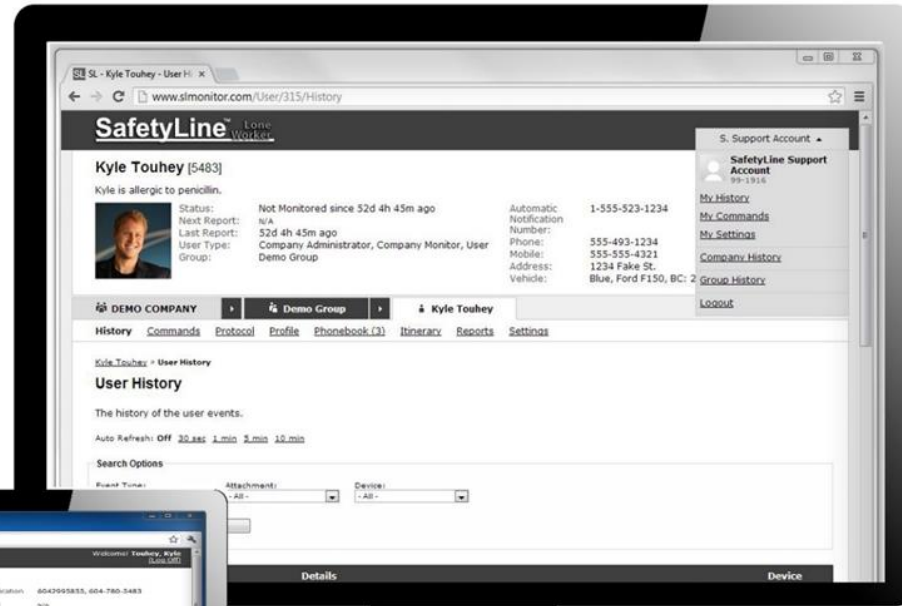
SL - Kyle Touhey - User H ×

www.slmonitor.com/User/315/History

SafetyLine™ Lone Worker

S. Support Account ▲

SafetyLine Support Account
99-1916

My History
My Commands
My Settings
Company History
Group History
Logout

Kyle Touhey [5483]

Kyle is allergic to penicillin.

Status: Not Monitored since 52d 4h 45m ago
Next Report: N/A
Last Report: 52d 4h 45m ago
User Type: Company Administrator, Company Monitor, User
Group: Demo Group

Automatic Notification Number: 1-555-523-1234
Phone: 555-493-1234
Mobile: 555-555-4321
Address: 1234 Fake St.
Vehicle: Blue, Ford F150, BC: 2

DEMO COMPANY
Demo Group
Kyle Touhey

History Commands Protocol Profile Phonebook (3) Itinerary Reports Settings

Kyle Touhey » User History

User History

The history of the user events.

Auto Refresh: Off 30 sec 1 min 5 min 10 min

Search Options

Event Type: Attachment: - All - Device: - All -

Details Device

Welcome: Touhey, Kyle
[Log Off]

cation 6042995855, 604-780-5483